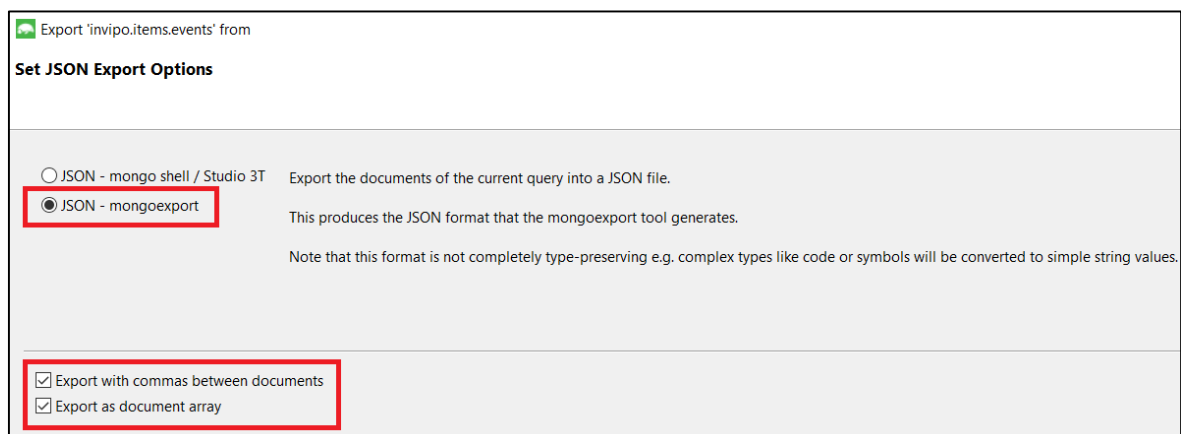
Export 'invipo.items.events' from

Set JSON Export Options

JSON - mongo shell / Studio 3T

JSON - mongoexport

Export the documents of the current query into a JSON file.

This produces the JSON format that the mongoexport tool generates.

Note that this format is not completely type-preserving e.g. complex types like code or symbols will be converted to simple string values.

Export with commas between documents

Export as document array